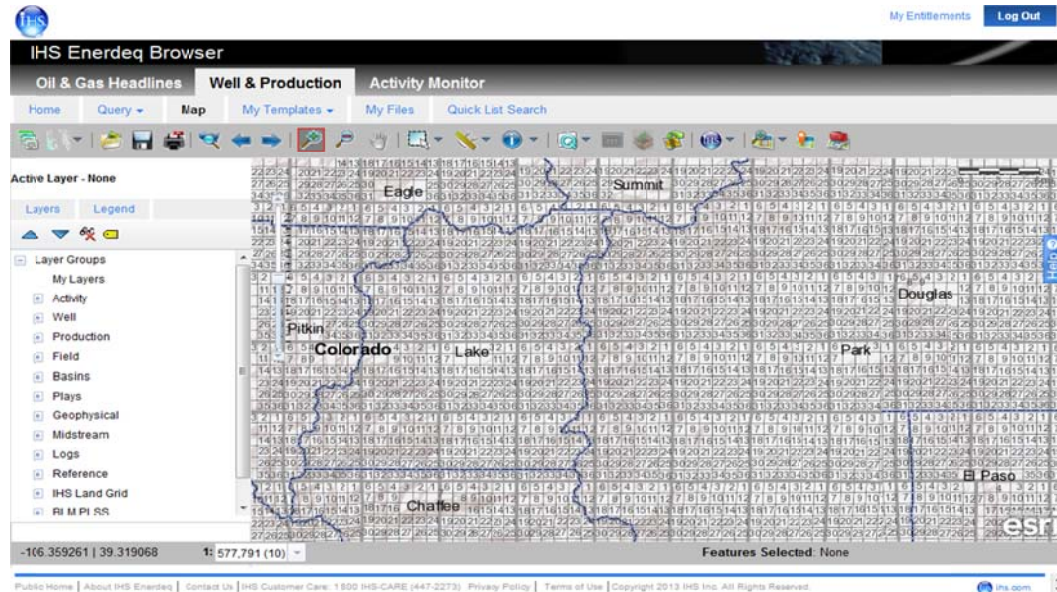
IHS

My Entitlements Log Out

IHS Enerdeq Browser

Oil & Gas Headlines Well & Production Activity Monitor

Home Query Map My Templates My Files Quick List Search

Active Layer - None

Layers Legend

Layer Groups
My Layers
Activity
Well
Production
Field
Basins
Plays
Geophysical
Midstream
Logs
Reference
IHS Land Grid
BLM PLSS

Eagle
Summit
Douglas
Pitkin
Colorado
Lake
Park
El Paso
Chaffee

esri

Help

-106.359261 | 39.319068 1: 577,791 (10)

Features Selected: None

Public Home | About IHS Enerdeq | Contact Us | IHS Customer Care: 1 800 IHS-CARE (447-2273) Privacy Policy | Terms of Use | Copyright 2013 IHS Inc. All Rights Reserved.

ihs.com